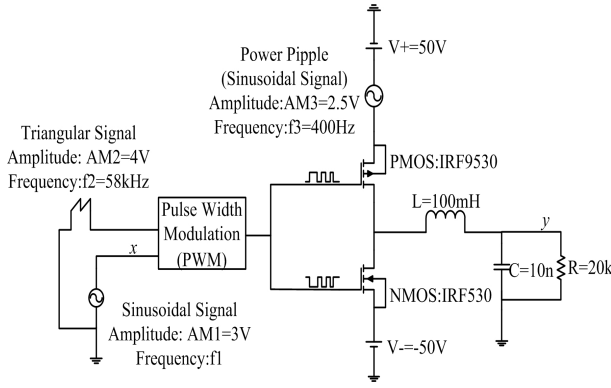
Power Pipple
(Sinusoidal Signal)
Amplitude:AM3=2.5V
Frequency:f3=400Hz

V+=50V

Triangular Signal
Amplitude: AM2=4V
Frequency:f2=58kHz

PMOS:IRF9530

Pulse Width
Modulation
(PWM)

x

L=100mH

y

C=10n

R=20k

NMOS:IRF530

Sinusoidal Signal
Amplitude: AM1=3V
Frequency:f1

V-=-50V